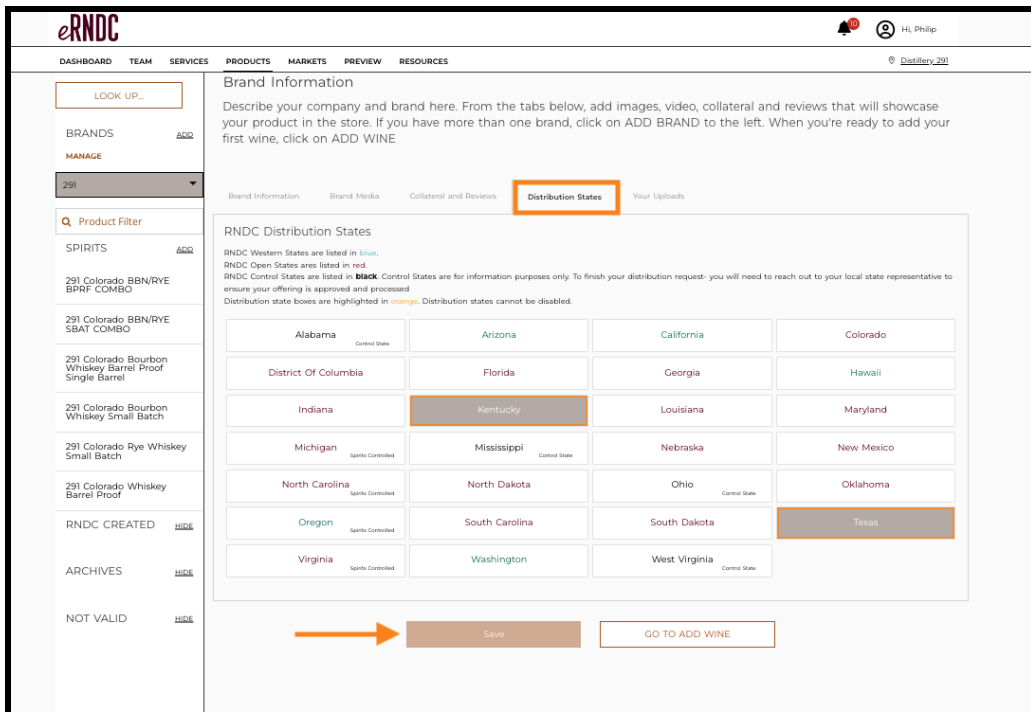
eRNDC

10 Hi, Philip

DASHBOARD TEAM SERVICES PRODUCTS MARKETS PREVIEW RESOURCES

Distillery 291

LOOK UP...

BRANDS ADD

MANAGE

291

Product Filter

SPIRITS ADD

291 Colorado BBN/RYE BPRF COMBO

291 Colorado BBN/RYE SBAT COMBO

291 Colorado Bourbon Whiskey Barrel Proof Single Barrel

291 Colorado Bourbon Whiskey Small Batch

291 Colorado Rye Whiskey Small Batch

291 Colorado Whiskey Barrel Proof

RNDC CREATED HIDE

ARCHIVES HIDE

NOT VALID HIDE

Brand Information

Describe your company and brand here. From the tabs below, add images, video, collateral and reviews that will showcase your product in the store. If you have more than one brand, click on ADD BRAND to the left. When you're ready to add your first wine, click on ADD WINE

Brand Information Brand Media Collateral and Reviews Distribution States Your Uploads

RNDC Distribution States

RNDC Western States are listed in blue.
RNDC Open States ares listed in red.
RNDC Control States are listed in black. Control States are for information purposes only. To finish your distribution request- you will need to reach out to your local state representative to ensure your offering is approved and processed
Distribution state boxes are highlighted in orange. Distribution states cannot be disabled.

| | | | |
|---|---|---|---|
| Alabama Control State | Arizona | California | Colorado |
| District Of Columbia | Florida | Georgia | Hawaii |
| Indiana | Kentucky | Louisiana | Maryland |
| Michigan Spirits Controlled | Mississippi Control State | Nebraska | New Mexico |
| North Carolina Spirits Controlled | North Dakota | Ohio Control State | Oklahoma |
| Oregon Spirits Controlled | South Carolina | South Dakota | Texas |
| Virginia Spirits Controlled | Washington | West Virginia Control State | |

Save

GO TO ADD WINE